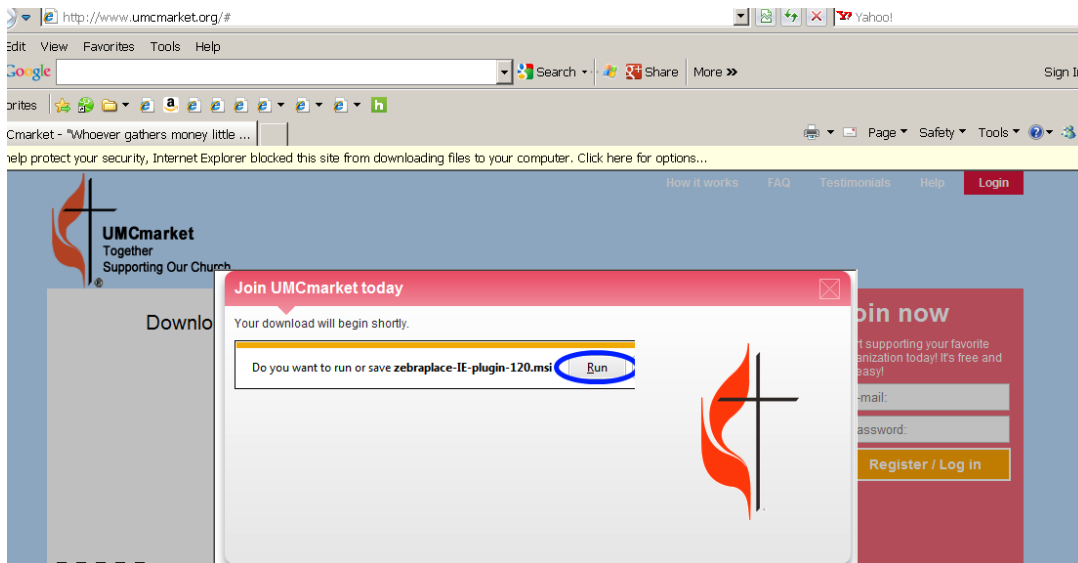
http://www.umcmarket.org/#
Yahoo!
Edit View Favorites Tools Help
Google
Search Share More »
Sign I
orites
Cmarket - "Whoever gathers money little ...
Page Safety Tools
help protect your security, Internet Explorer blocked this site from downloading files to your computer. Click here for options...
How it works FAQ Testimonials Help Login
UMCmarket
Together
Supporting Our Church
®
Downlo
Join UMCmarket today
Your download will begin shortly.
Do you want to run or save zebraplace-IE-plugin-120.msi Run
oin now
rt supporting your favorite anization today! It's free and easy!
-mail:
assword:
Register / Log in